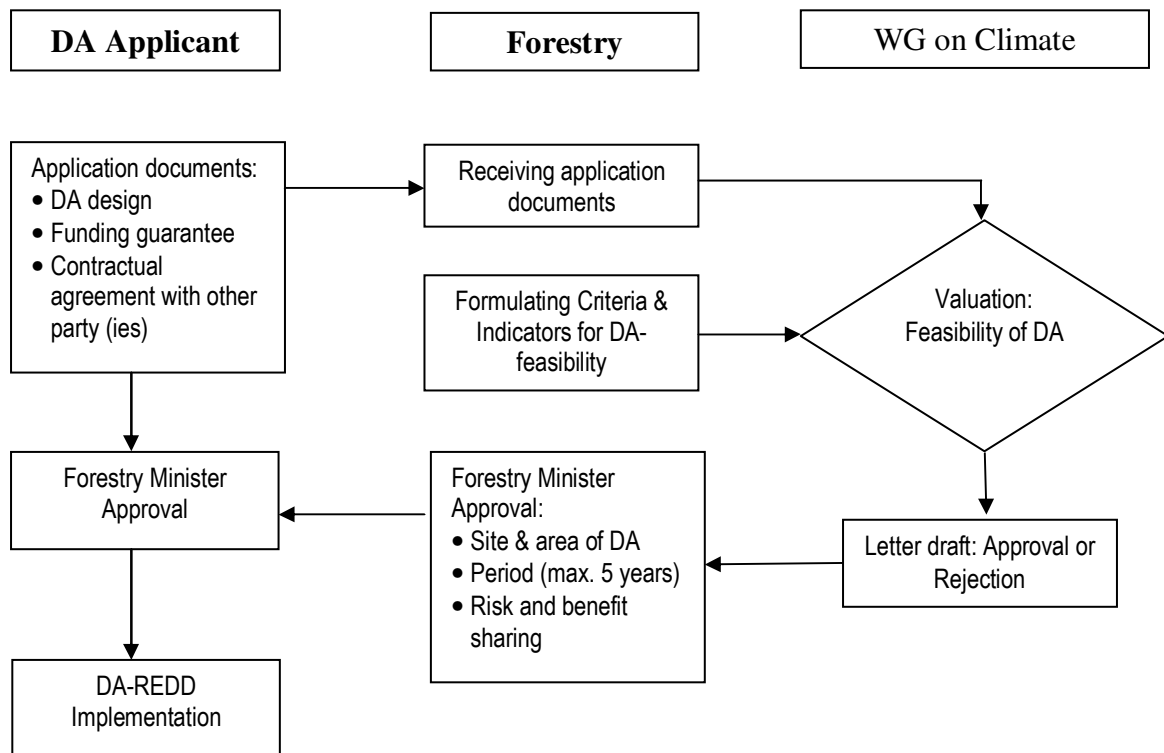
DA Applicant

Forestry

WG on Climate

Application documents:
• DA design
• Funding guarantee
• Contractual agreement with other party (ies)

Receiving application documents

Formulating Criteria & Indicators for DA-feasibility

Valuation: Feasibility of DA

Forestry Minister Approval

Forestry Minister Approval:
• Site & area of DA
• Period (max. 5 years)
• Risk and benefit sharing

Letter draft: Approval or Rejection

DA-REDD Implementation